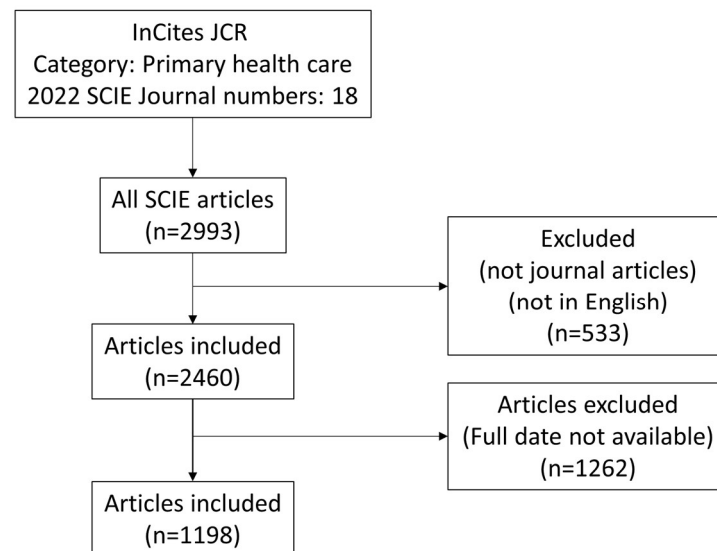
InCites JCR
Category: Primary health care
2022 SCIE Journal numbers: 18

All SCIE articles
(n=2993)

Excluded
(not journal articles)
(not in English)
(n=533)

Articles included
(n=2460)

Articles excluded
(Full date not available)
(n=1262)

Articles included
(n=1198)